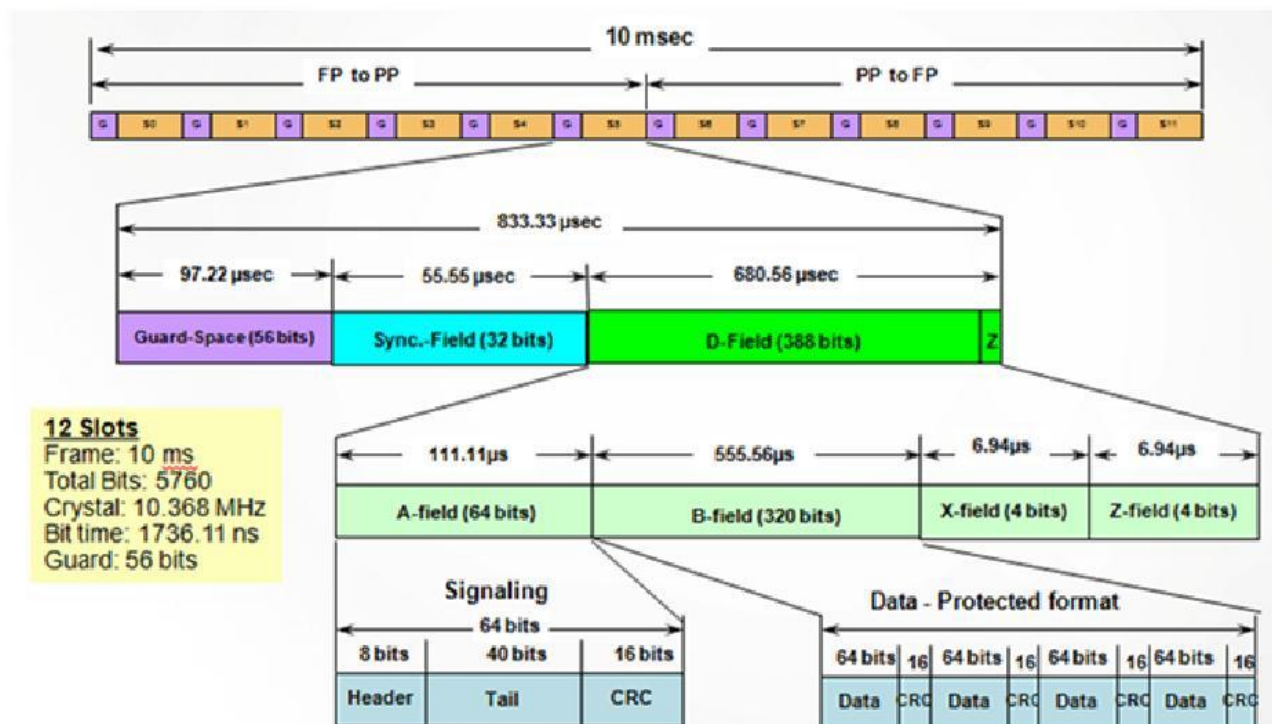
10 msec

FP to PP

PP to FP

G S0 G S1 G S2 G S3 G S4 G S5 G S6 G S7 G S8 G S9 G S10 G S11

833.33 µsec

97.22 µsec

55.55 µsec

680.56 µsec

Guard-Space (56 bits)

Sync.-Field (32 bits)

D-Field (388 bits)

Z

12 Slots
Frame: 10 ms
Total Bits: 5760
Crystal: 10.368 MHz
Bit time: 1736.11 ns
Guard: 56 bits

111.11µs

555.56µs

6.94µs

6.94µs

A-field (64 bits)

B-field (320 bits)

X-field (4 bits)

Z-field (4 bits)

Signaling

64 bits

| 8 bits | 40 bits | 16 bits |
|---|---|---|
| Header | Tail | CRC |

Data - Protected format

| 64 bits | 16 | 64 bits | 16 | 64 bits | 16 | 64 bits | 16 |
|---|---|---|---|---|---|---|---|
| Data | CRC | Data | CRC | Data | CRC | Data | CRC |